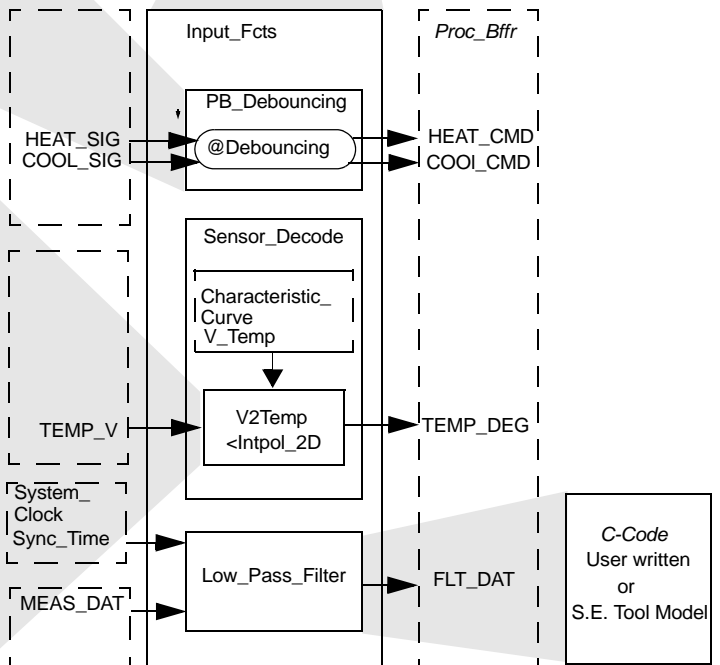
Input_Fcts

Proc_Bffr

PB_Debouncing

HEAT_SIG
COOL_SIG

@Debouncing

HEAT_CMD
COOl_CMD

Sensor_Decode

Characteristic_ Curve V_Temp

TEMP_V

V2Temp <Intpol_2D

TEMP_DEG

System_ Clock Sync_Time

Low_Pass_Filter

FLT_DAT

MEAS_DAT

C-Code
User written
or
S.E. Tool Model